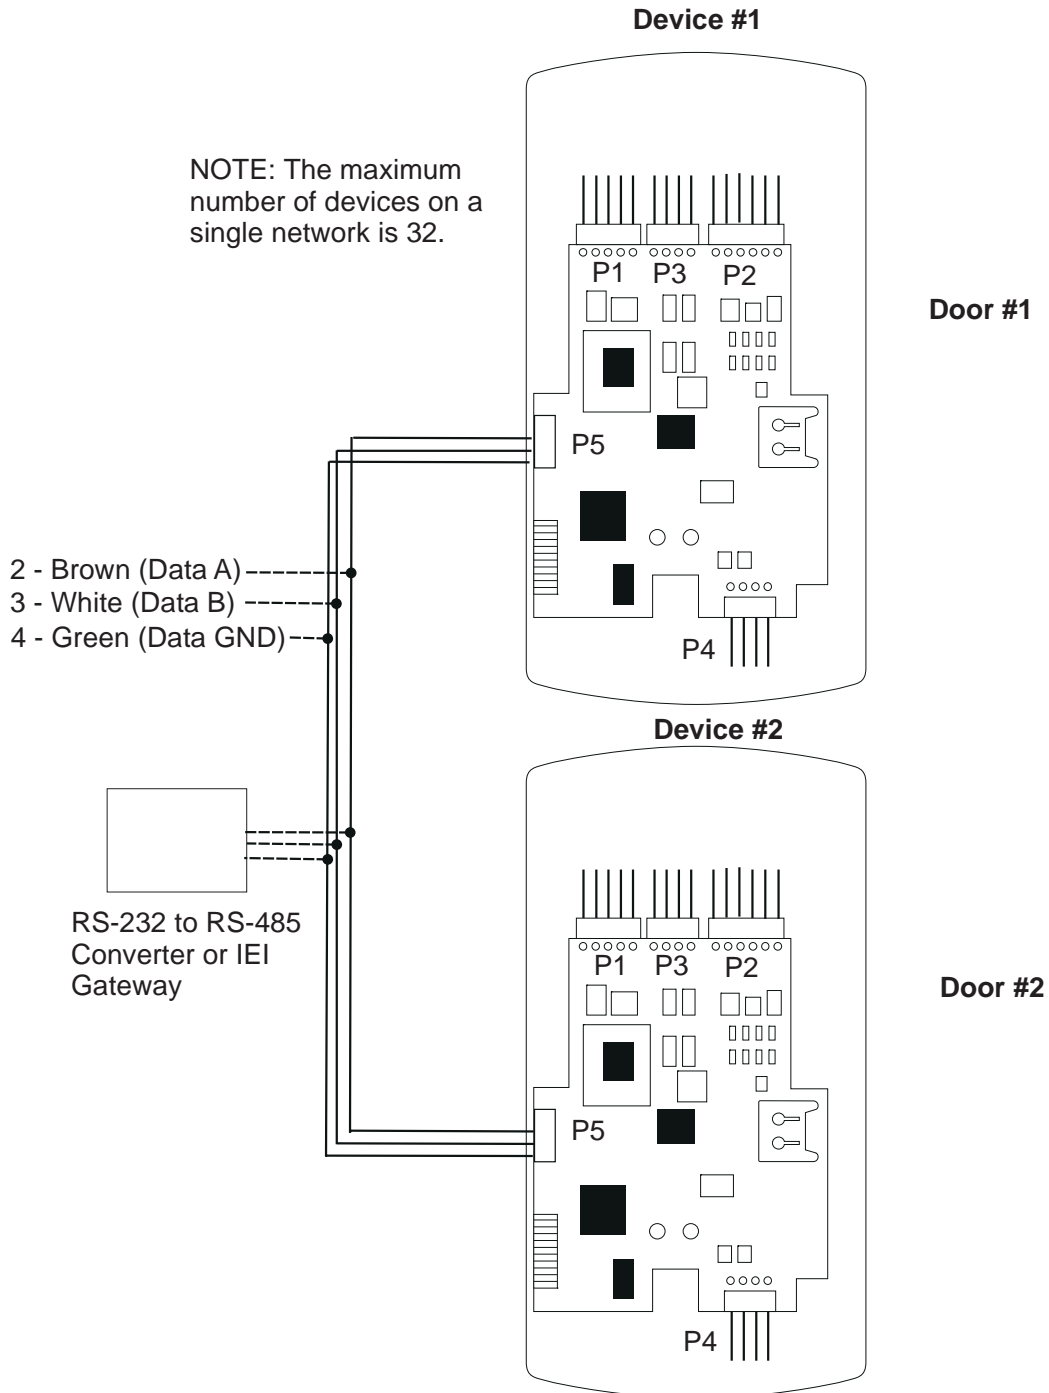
Device #1

NOTE: The maximum number of devices on a single network is 32.

P1 P3 P2

Door #1

P5

2 - Brown (Data A)
3 - White (Data B)
4 - Green (Data GND)

P4

Device #2

RS-232 to RS-485 Converter or IEI Gateway

P1 P3 P2

Door #2

P5

P4